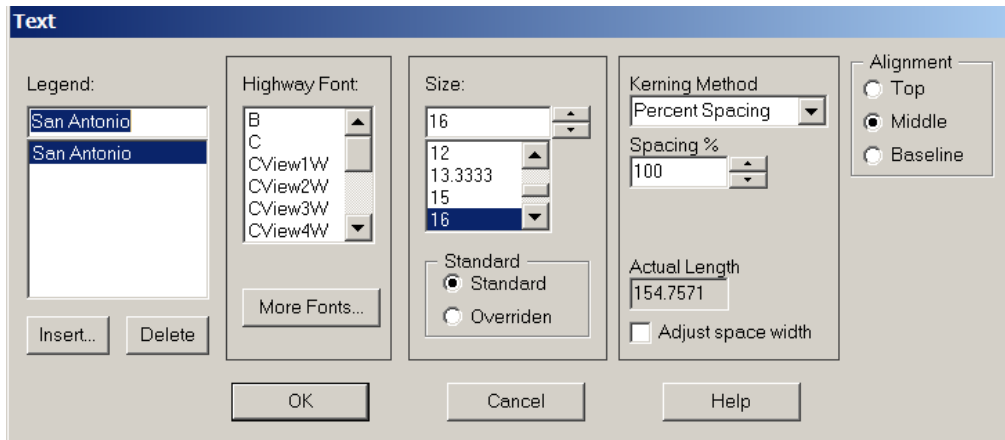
Text

Legend:
San Antonio
San Antonio

Insert...
Delete

Highway Font:
B
C
CView1W
CView2W
CView3W
CView4W

More Fonts...

Size:
16
12
13.3333
15
16

Standard
Standard
Overriden

Kerning Method
Percent Spacing
Spacing %
100

Actual Length
154.7571
Adjust space width

Alignment
Top
Middle
Baseline

OK
Cancel
Help